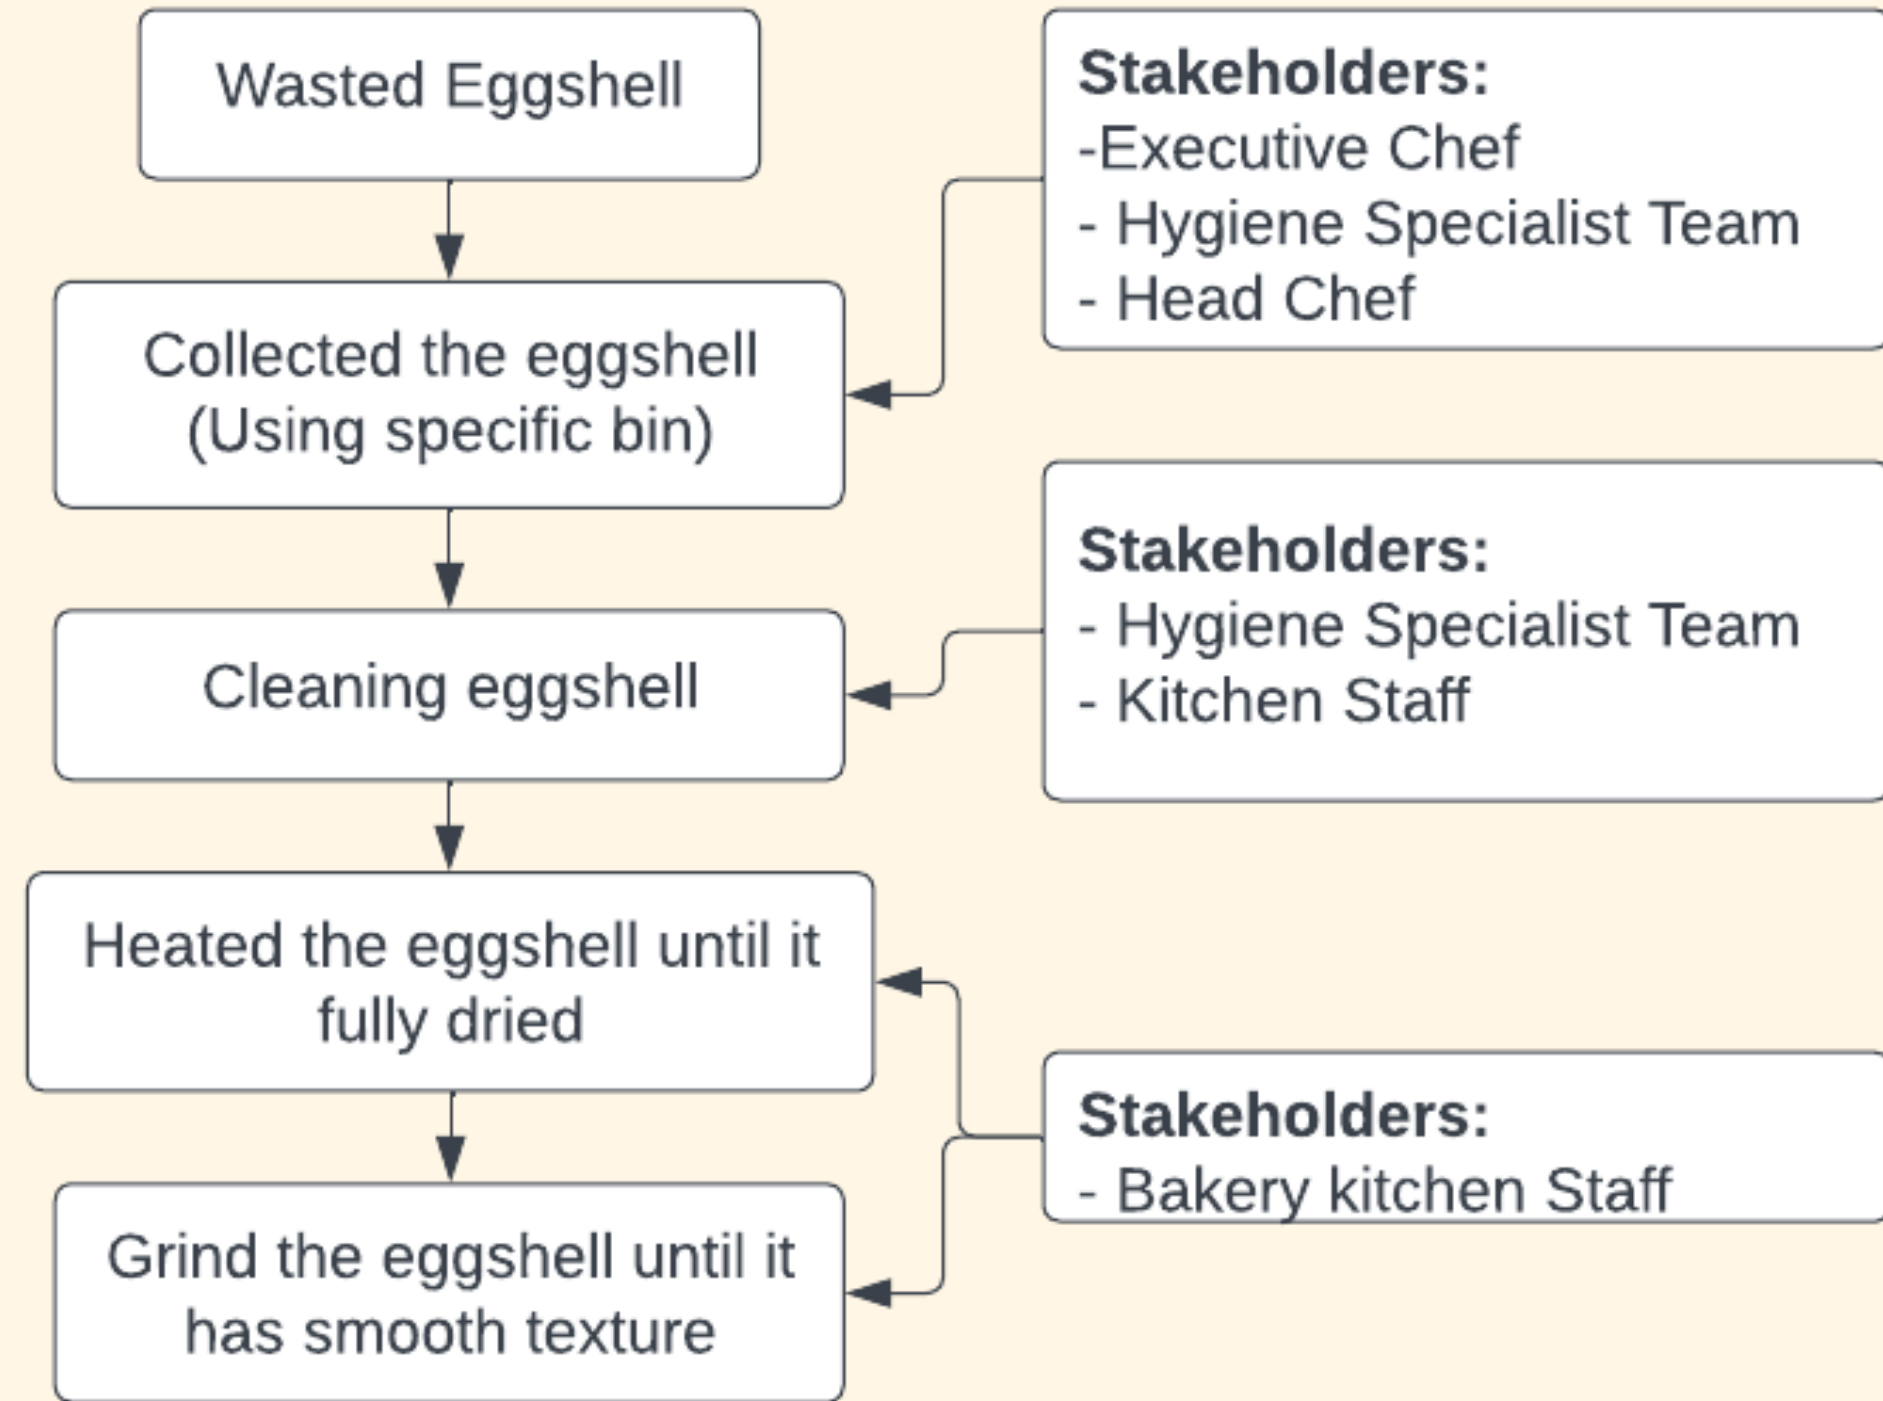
Wasted Eggshell

Collected the eggshell (Using specific bin)

Cleaning eggshell

Heated the eggshell until it fully dried

Grind the eggshell until it has smooth texture

**Stakeholders:**
-Executive Chef
- Hygiene Specialist Team
- Head Chef

**Stakeholders:**
- Hygiene Specialist Team
- Kitchen Staff

**Stakeholders:**
- Bakery kitchen Staff